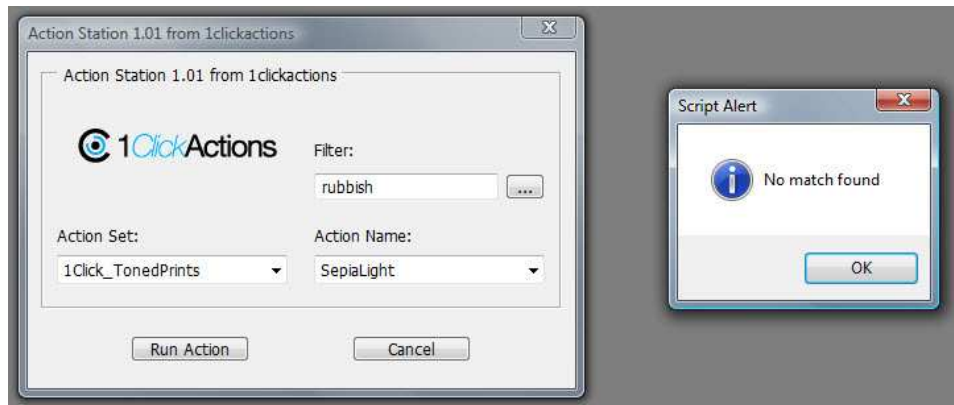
Action Station 1.01 from 1clickactions

Action Station 1.01 from 1clickactions

1ClickActions

Filter:

rubbish

...

Action Set:

1Click_TonedPrints

Action Name:

SepiaLight

Run Action

Cancel

Script Alert

No match found

OK